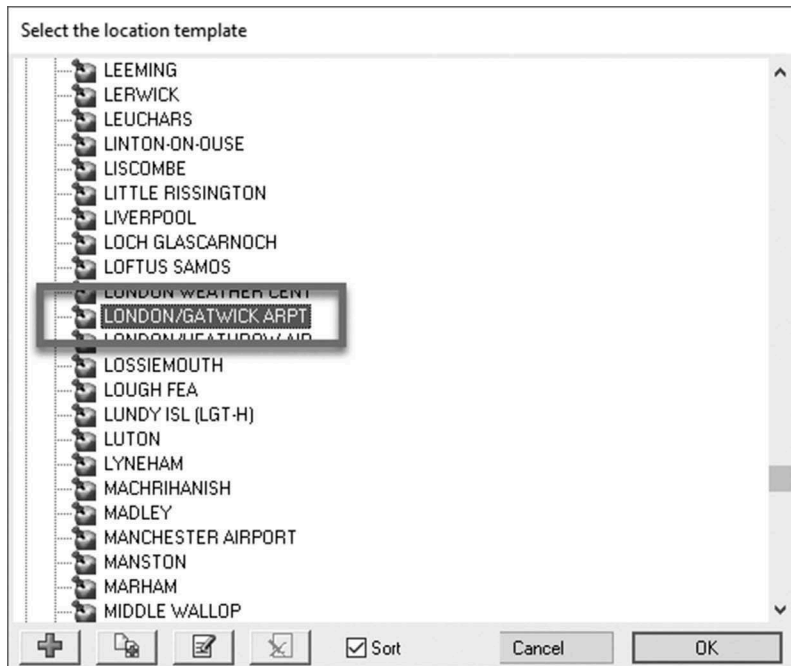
Select the location template

LEEMING
LERWICK
LEUCHARS
LINTON-ON-OUSE
LISCOMBE
LITTLE RISSINGTON
LIVERPOOL
LOCH GLASCARNOCH
LOFTUS SAMOS
LONDON WEATHER CENT
LONDON/GATWICK ARPT
LONDON/HEATHROW AIR
LOSSIEMOUTH
LOUGH FEA
LUNDY ISL (LGT-H)
LUTON
LYNEHAM
MACHRIHANISH
MADLEY
MANCHESTER AIRPORT
MANSTON
MARHAM
MIDDLE WALLOP

Sort
Cancel
OK